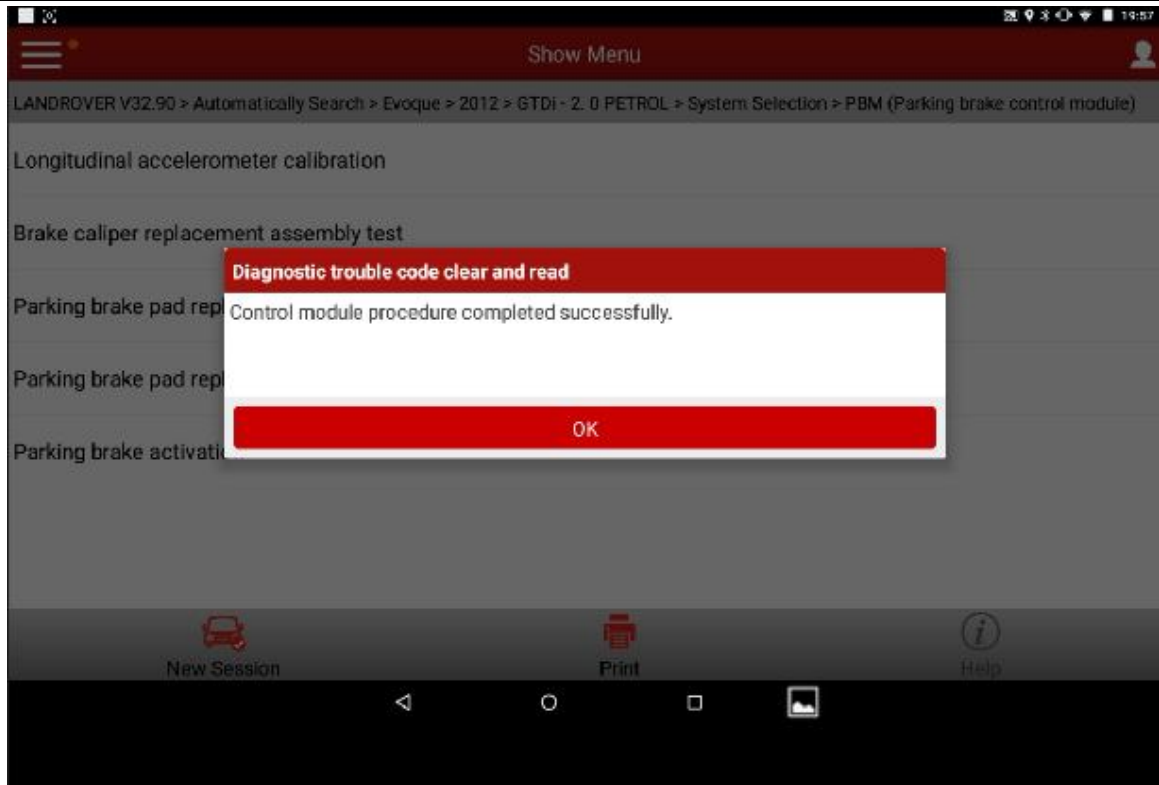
19:57

Show Menu

LANDROVER V32.90 > Automatically Search > Evoque > 2012 > GTDi - 2. 0 PETROL > System Selection > PBM (Parking brake control module)

Longitudinal accelerometer calibration

Brake caliper replacement assembly test

Parking brake pad repl

Parking brake pad repl

Parking brake activati

Diagnostic trouble code clear and read

Control module procedure completed successfully.

OK

New Session

Print

Help